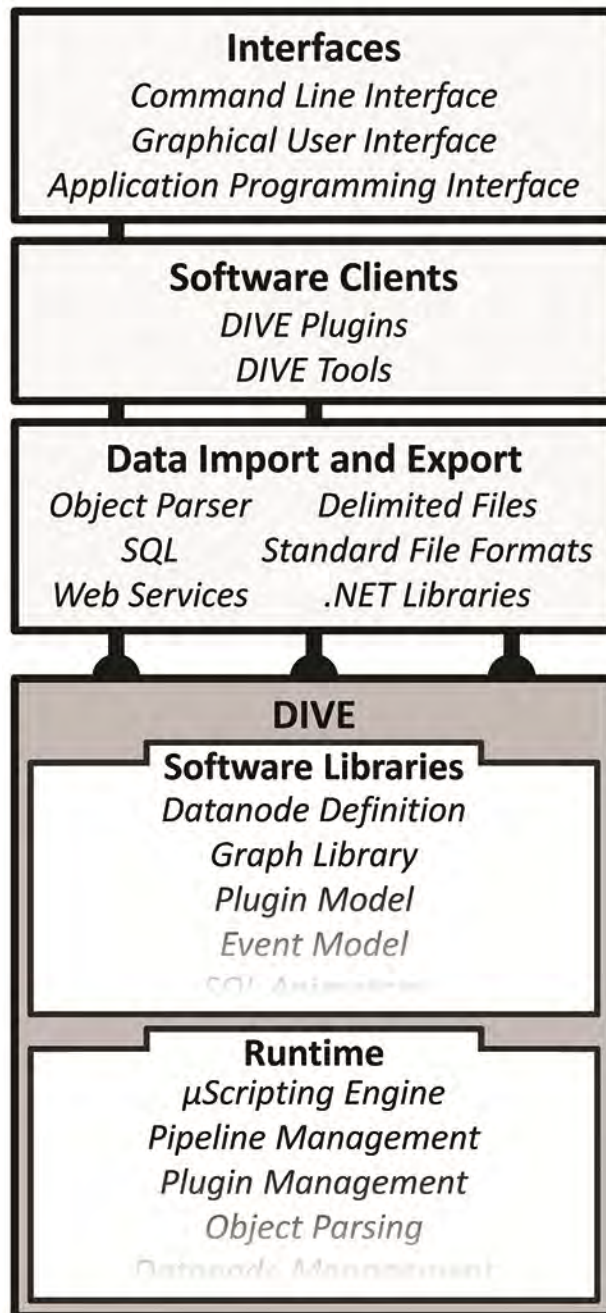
Interfaces
Command Line Interface
Graphical User Interface
Application Programming Interface

Software Clients
DIVE Plugins
DIVE Tools

Data Import and Export
Object Parser
Delimited Files
SQL
Standard File Formats
Web Services
.NET Libraries

DIVE

Software Libraries
Datanode Definition
Graph Library
Plugin Model
Event Model
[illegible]

Runtime
µScripting Engine
Pipeline Management
Plugin Management
Object Parsing
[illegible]